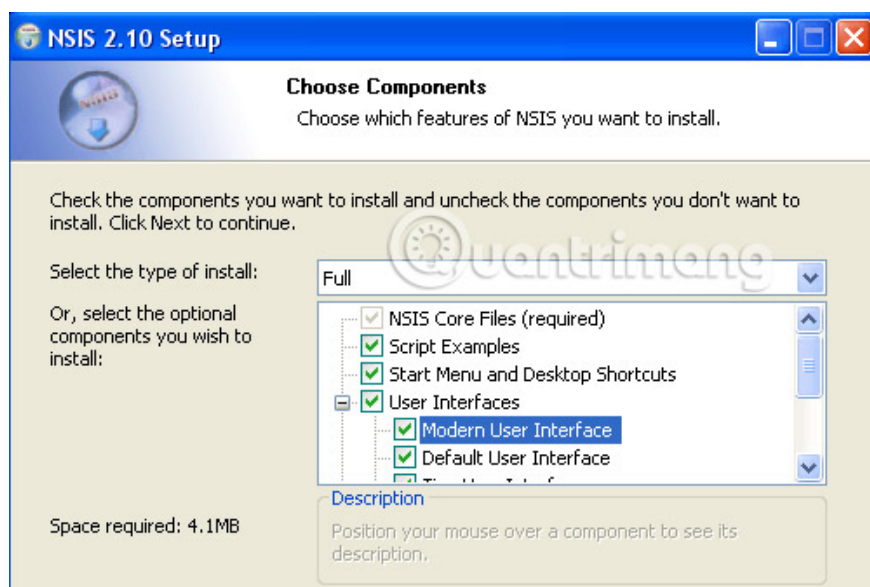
NSIS 2.10 Setup

Choose Components

Choose which features of NSIS you want to install.

Check the components you want to install and uncheck the components you don't want to install. Click Next to continue.

Quantrimang

Select the type of install:

Full

Or, select the optional components you wish to install:

NSIS Core Files (required)
Script Examples
Start Menu and Desktop Shortcuts
User Interfaces
Modern User Interface
Default User Interface
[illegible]

Description

Position your mouse over a component to see its description.

Space required: 4.1MB